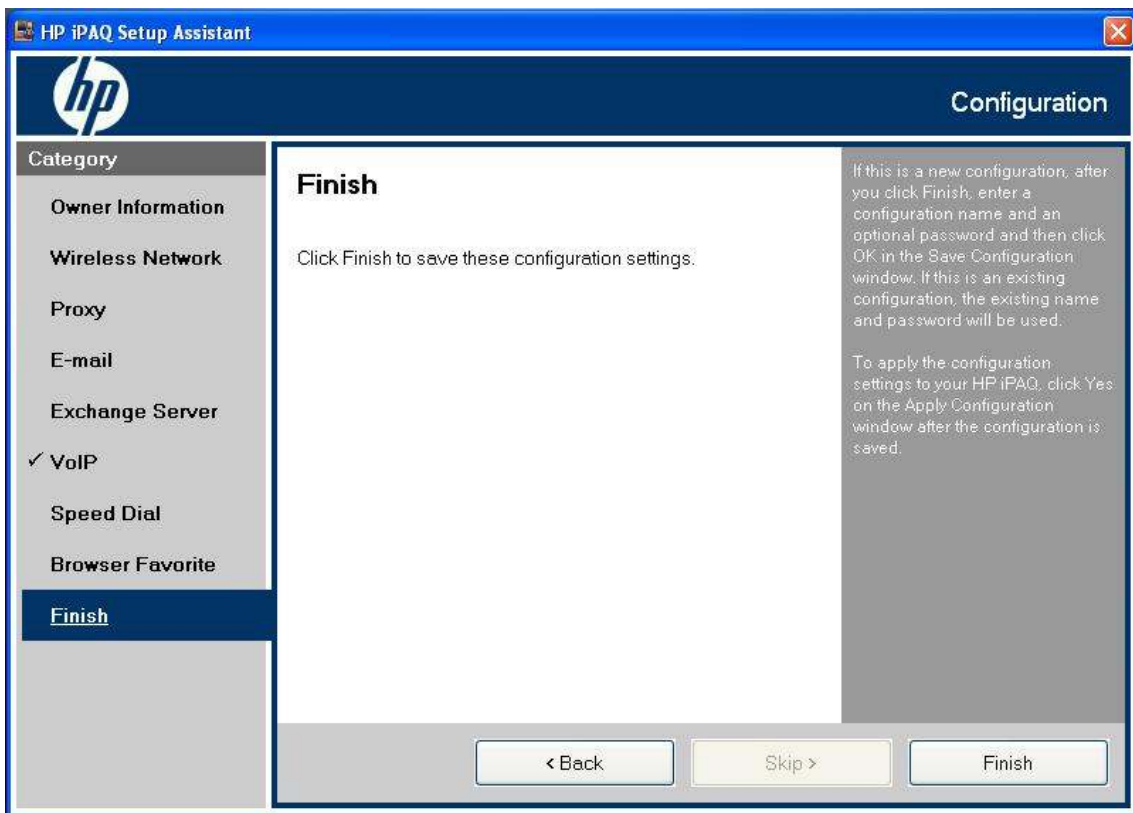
HP iPAQ Setup Assistant

hp

Configuration

Category

Owner Information

Wireless Network

Proxy

E-mail

Exchange Server

✓ VoIP

Speed Dial

Browser Favorite

Finish

Finish

Click Finish to save these configuration settings.

If this is a new configuration, after you click Finish, enter a configuration name and an optional password and then click OK in the Save Configuration window. If this is an existing configuration, the existing name and password will be used.

To apply the configuration settings to your HP iPAQ, click Yes on the Apply Configuration window after the configuration is saved.

< Back

Skip >

Finish